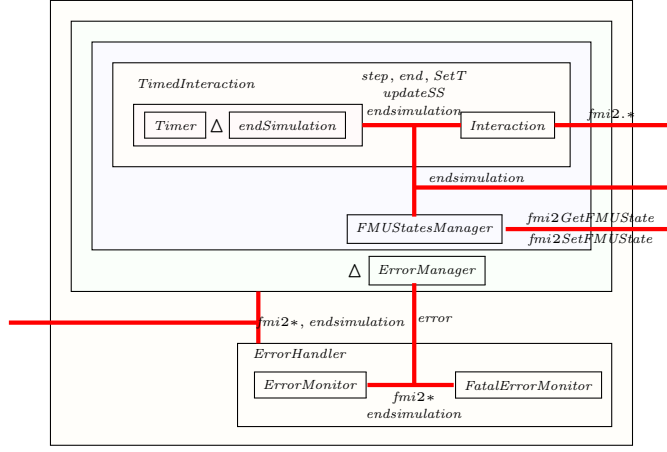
TimedInteraction

step, end, SetT
updateSS
endsimulation

Timer $\Delta$ endSimulation

Interaction

fmi2.*

endsimulation

FMUStatesManager

fmi2GetFMUState
fmi2SetFMUState

$\Delta$ ErrorManager

fmi2*, endsimulation

error

ErrorHandler

ErrorMonitor

FatalErrorMonitor

fmi2*
endsimulation